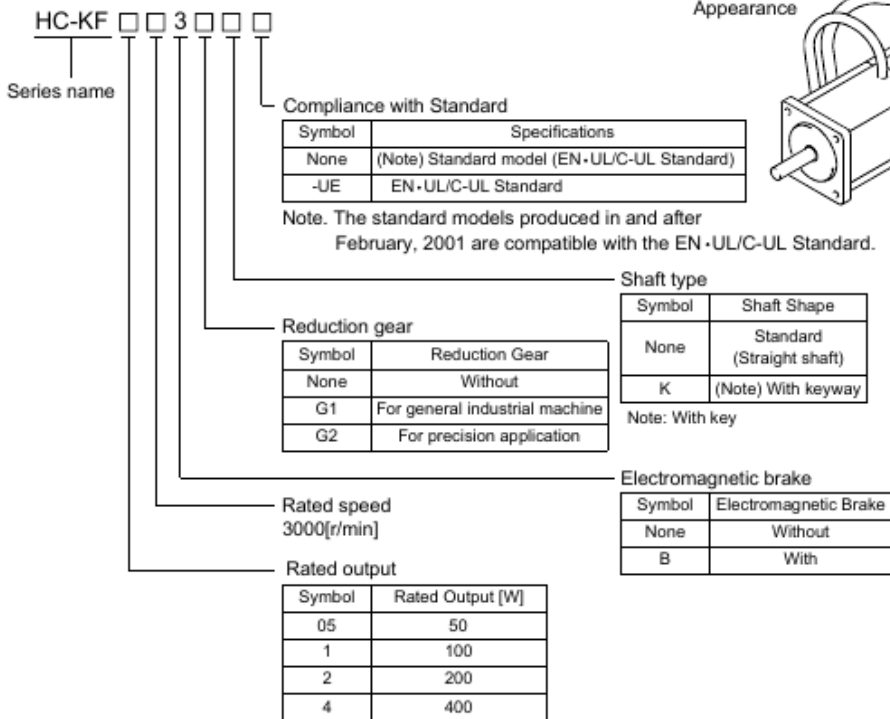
HC-KF □ □ 3 □ □ □

Series name

Appearance

Compliance with Standard

| Symbol | Specifications |
|---|---|
| None | (Note) Standard model (EN・UL/C-UL Standard) |
| -UE | EN・UL/C-UL Standard |

Note. The standard models produced in and after February, 2001 are compatible with the EN・UL/C-UL Standard.

Shaft type

| Symbol | Shaft Shape |
|---|---|
| None | Standard (Straight shaft) |
| K | (Note) With keyway |

Note: With key

Reduction gear

| Symbol | Reduction Gear |
|---|---|
| None | Without |
| G1 | For general industrial machine |
| G2 | For precision application |

Electromagnetic brake

| Symbol | Electromagnetic Brake |
|---|---|
| None | Without |
| B | With |

Rated speed
3000[r/min]

Rated output

| Symbol | Rated Output [W] |
|---|---|
| 05 | 50 |
| 1 | 100 |
| 2 | 200 |
| 4 | 400 |